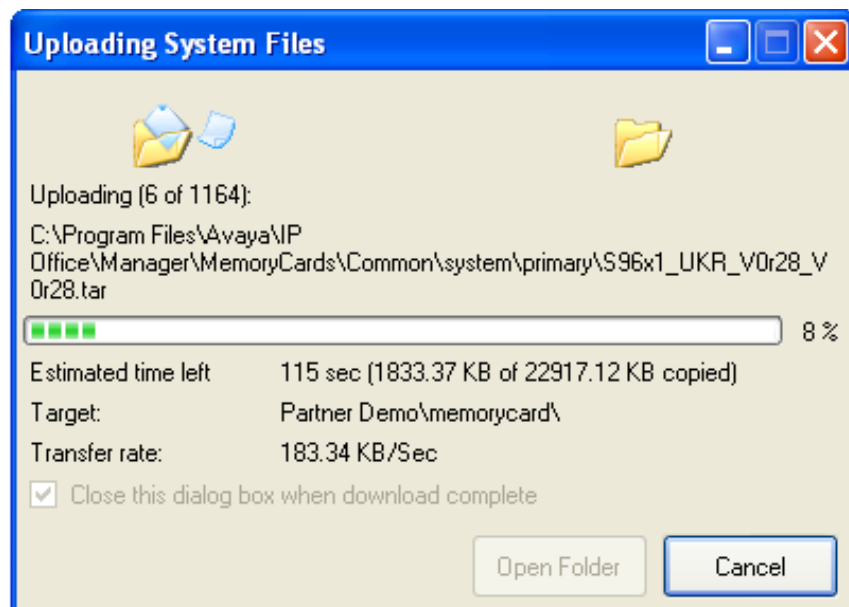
Uploading System Files

Uploading (6 of 1164):

C:\Program Files\Avaya\IP Office\Manager\MemoryCards\Common\system\primary\S96x1_UKR_V0r28_V0r28.tar

8 %

| | |
|---|---|
| Estimated time left | 115 sec (1833.37 KB of 22917.12 KB copied) |
| Target: | Partner Demo\memorycard\ |
| Transfer rate: | 183.34 KB/Sec |

Close this dialog box when download complete

Open Folder

Cancel